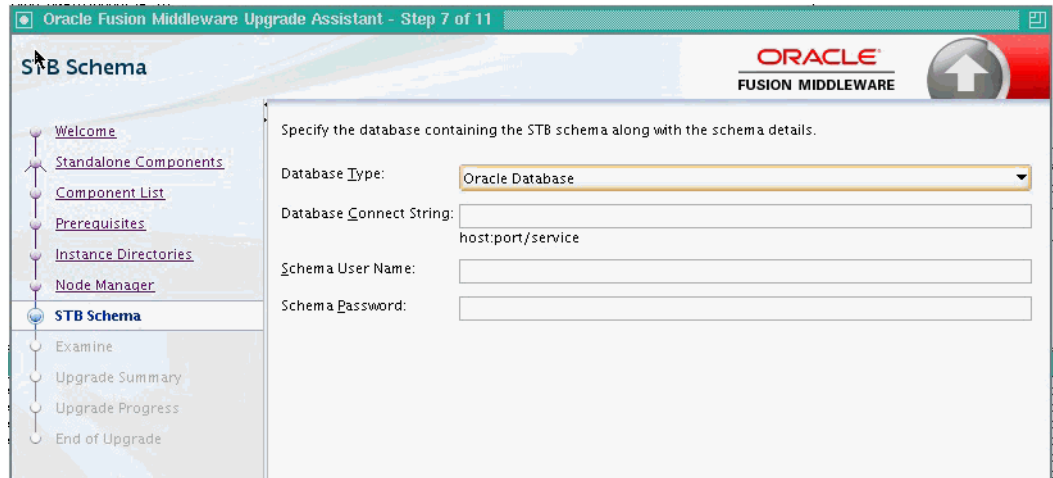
Oracle Fusion Middleware Upgrade Assistant - Step 7 of 11

STB Schema

ORACLE
FUSION MIDDLEWARE

Welcome
Standalone Components
Component List
Prerequisites
Instance Directories
Node Manager
STB Schema
Examine
Upgrade Summary
Upgrade Progress
End of Upgrade

Specify the database containing the STB schema along with the schema details.

Database Type: Oracle Database

Database Connect String:
host:port/service

Schema User Name:

Schema Password: